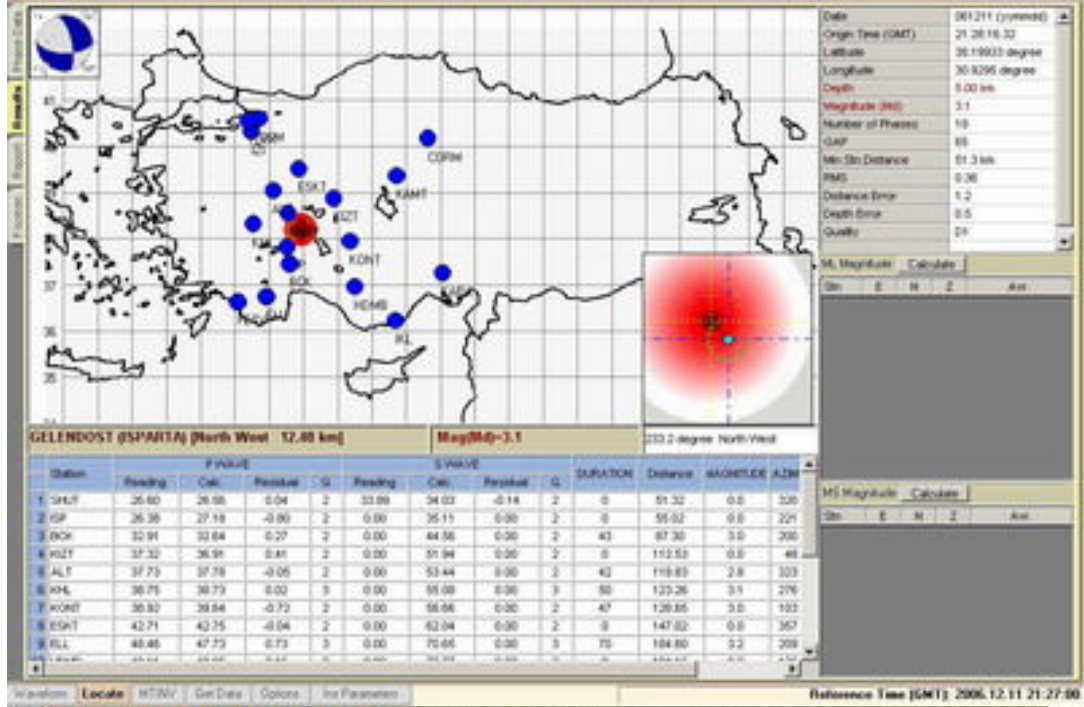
Phase Data
Results
Report
Focal

41
37
36
35

CORM
KAMT
ESKT
KZT
KONT
BOL
HDMB
KARS
IKL

| Date | 061211 (yymmdd) |
|---|---|
| Origin Time (GMT) | 21:26:16.32 |
| Latitude | 38.19933 degree |
| Longitude | 30.9295 degree |
| Depth | 5.00 km |
| Magnitude (Md) | 3.1 |
| Number of Phases | 19 |
| GAP | 65 |
| Min Stn Distance | 51.3 km |
| RMS | 0.36 |
| Distance Error | 1.2 |
| Depth Error | 0.5 |
| Quality | D1 |

ML Magnitude Calculate

| Stn | E | N | Z | Ave |
|---|---|---|---|---|

GELENDOST (ISPARTA) [North West 12.00 km]
Mag(Md)=3.1
233.2 degree North West

| | Station | P WAVE Reading | Calc. | Residual | Q | S WAVE Reading | Calc. | Residual | Q | DURATION | Distance | MAGNITUDE | AZIM |
|---|---|---|---|---|---|---|---|---|---|---|---|---|---|
| 1 | SHUT | 26.60 | 26.56 | 0.04 | 2 | 33.89 | 34.03 | -0.14 | 2 | 0 | 51.32 | 0.0 | 320 |
| 2 | ISP | 26.38 | 27.18 | -0.80 | 2 | 0.00 | 35.11 | 0.00 | 2 | 0 | 55.02 | 0.0 | 221 |
| 3 | BOK | 32.91 | 32.64 | 0.27 | 2 | 0.00 | 44.56 | 0.00 | 2 | 43 | 87.30 | 3.0 | 200 |
| 4 | KIZT | 37.32 | 36.91 | 0.41 | 2 | 0.00 | 51.94 | 0.00 | 2 | 0 | 112.53 | 0.0 | 46 |
| 5 | ALT | 37.73 | 37.78 | -0.05 | 2 | 0.00 | 53.44 | 0.00 | 2 | 42 | 119.83 | 2.8 | 323 |
| 6 | KHL | 38.75 | 38.73 | 0.02 | 3 | 0.00 | 55.08 | 0.00 | 3 | 50 | 123.26 | 3.1 | 276 |
| 7 | KONT | 38.92 | 39.64 | -0.72 | 2 | 0.00 | 56.66 | 0.00 | 2 | 47 | 128.65 | 3.0 | 103 |
| 8 | ESKT | 42.71 | 42.75 | -0.04 | 2 | 0.00 | 62.04 | 0.00 | 2 | 0 | 147.02 | 0.0 | 357 |
| 9 | ELL | 48.46 | 47.73 | 0.73 | 3 | 0.00 | 70.65 | 0.00 | 3 | 70 | 184.60 | 3.2 | 209 |

MS Magnitude Calculate

| Stn | E | N | Z | Ave |
|---|---|---|---|---|

Waveform Locate HTWV Get Data Options Inv Parameters
Reference Time (GMT): 2006.12.11 21:27:00